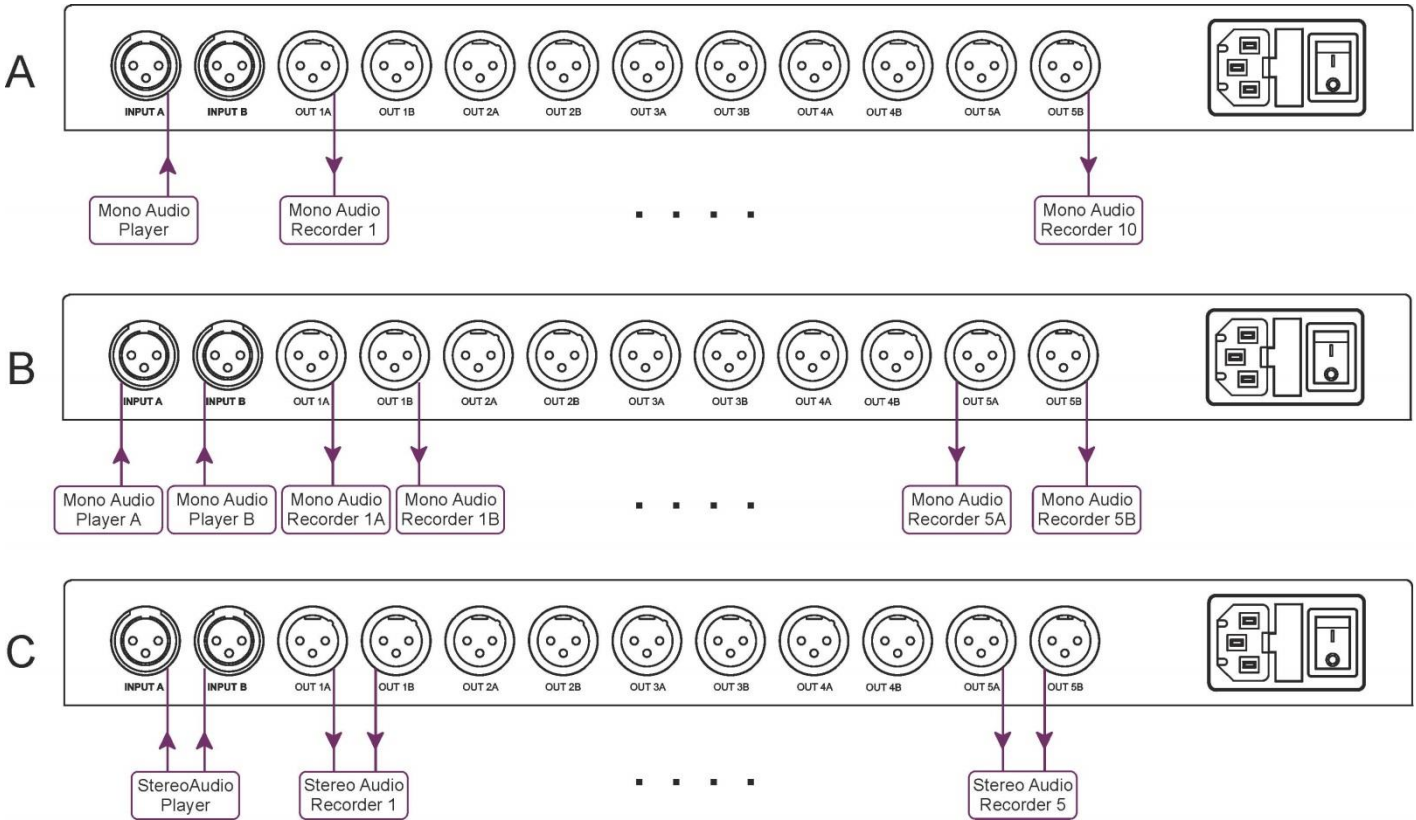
A

INPUT A INPUT B OUT 1A OUT 1B OUT 2A OUT 2B OUT 3A OUT 3B OUT 4A OUT 4B OUT 5A OUT 5B

Mono Audio Player

Mono Audio Recorder 1

. . . .

Mono Audio Recorder 10

B

INPUT A INPUT B OUT 1A OUT 1B OUT 2A OUT 2B OUT 3A OUT 3B OUT 4A OUT 4B OUT 5A OUT 5B

Mono Audio Player A

Mono Audio Player B

Mono Audio Recorder 1A

Mono Audio Recorder 1B

. . . .

Mono Audio Recorder 5A

Mono Audio Recorder 5B

C

INPUT A INPUT B OUT 1A OUT 1B OUT 2A OUT 2B OUT 3A OUT 3B OUT 4A OUT 4B OUT 5A OUT 5B

StereoAudio Player

Stereo Audio Recorder 1

. . . .

Stereo Audio Recorder 5